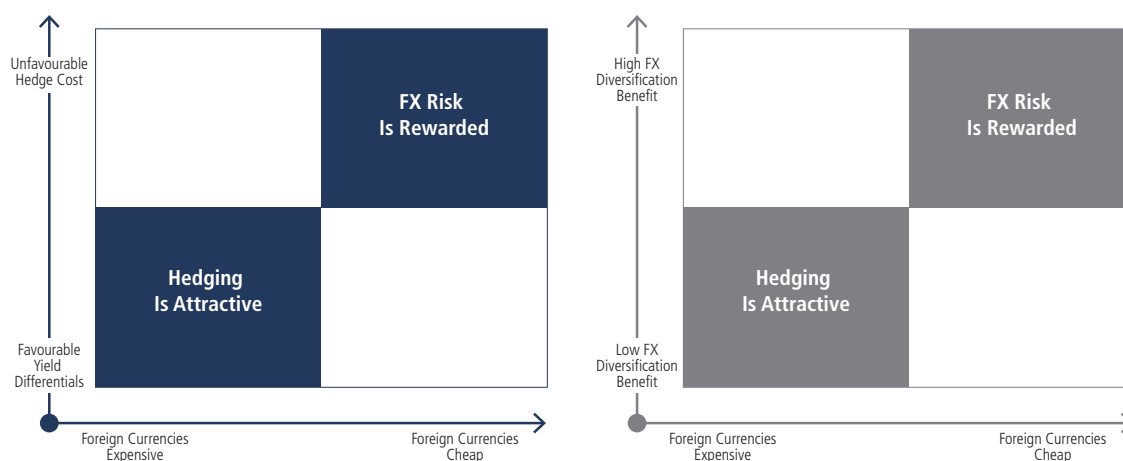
Unfavourable Hedge Cost

FX Risk Is Rewarded

Hedging Is Attractive

Favourable Yield Differentials

Foreign Currencies Expensive

Foreign Currencies Cheap

High FX Diversification Benefit

FX Risk Is Rewarded

Hedging Is Attractive

Low FX Diversification Benefit

Foreign Currencies Expensive

Foreign Currencies Cheap